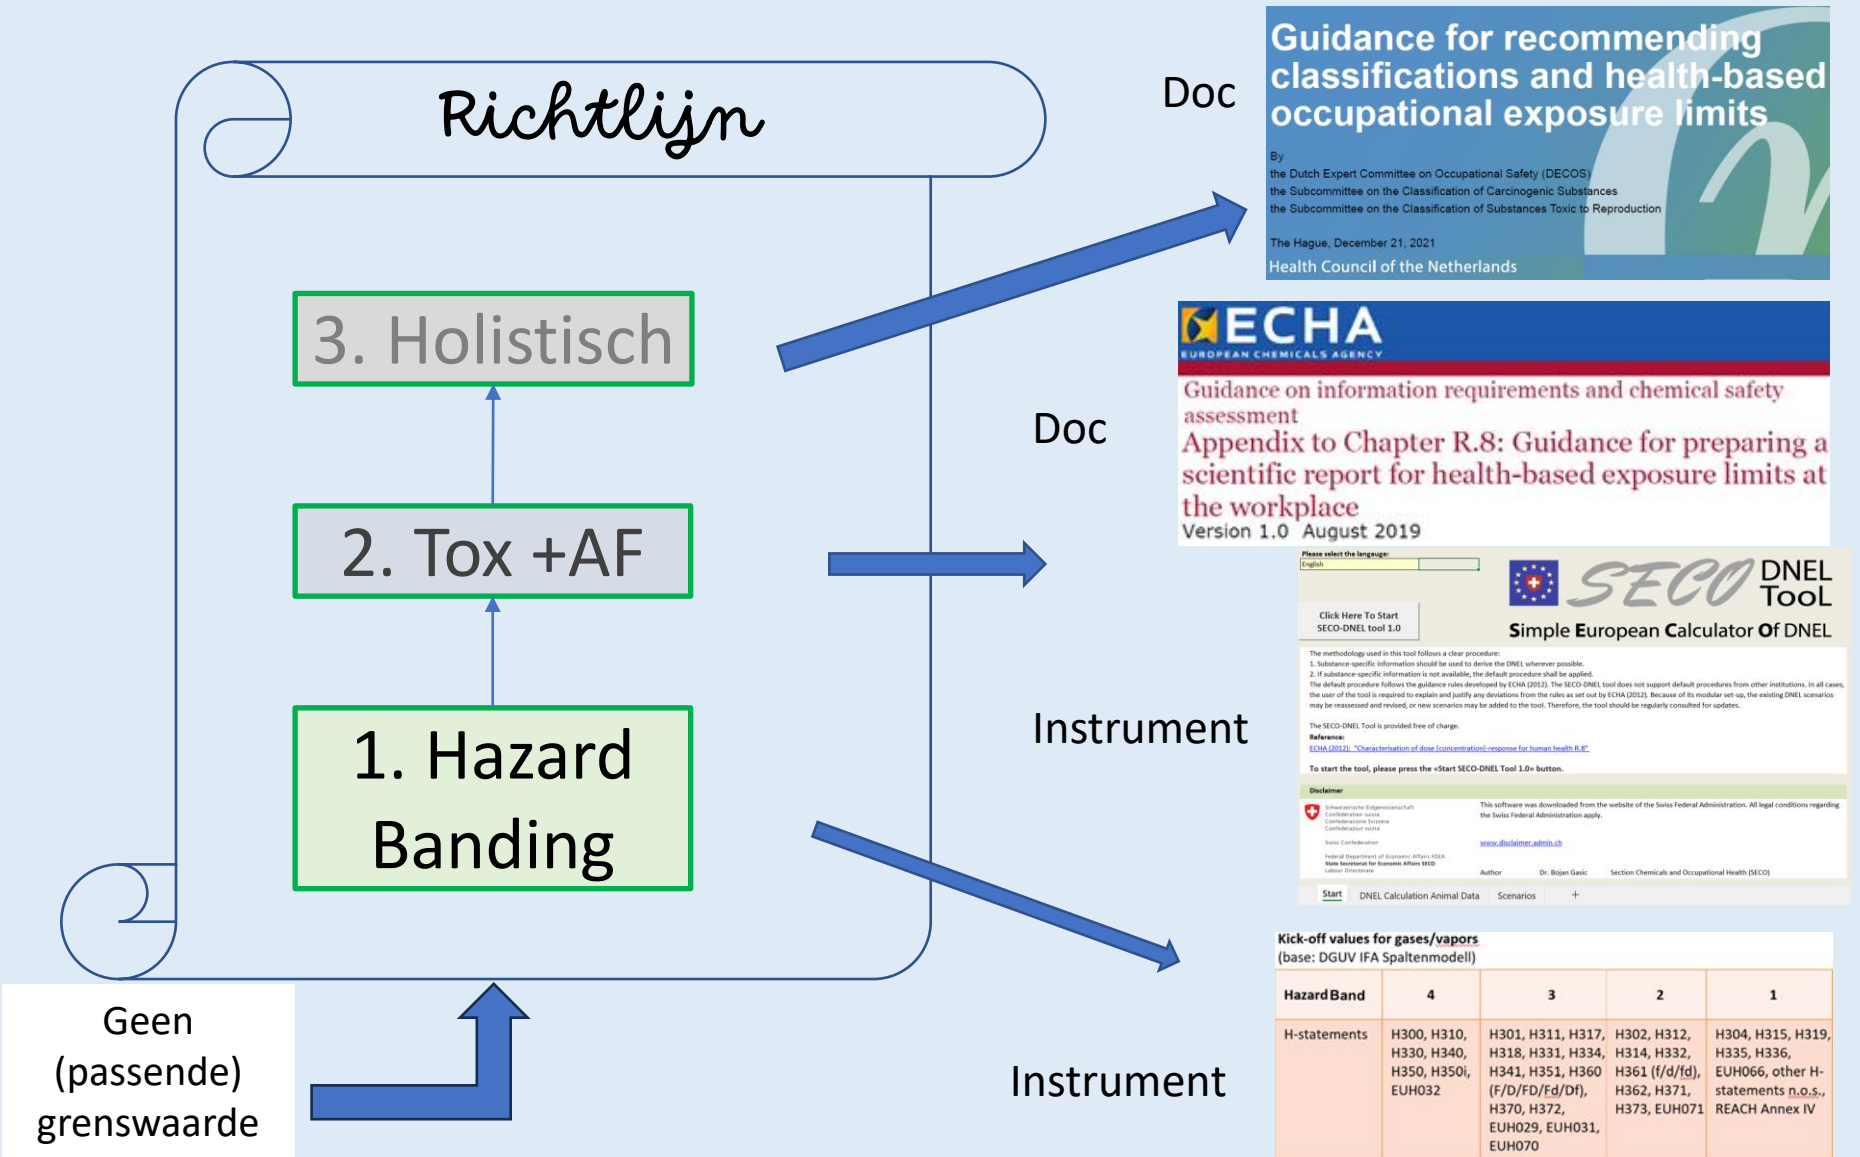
Richtlijn

3. Holistisch

2. Tox +AF

1. Hazard Banding

Geen (passende) grenswaarde

Doc

Guidance for recommending classifications and health-based occupational exposure limits

By
the Dutch Expert Committee on Occupational Safety (DECOS)
the Subcommittee on the Classification of Carcinogenic Substances
the Subcommittee on the Classification of Substances Toxic to Reproduction

The Hague, December 21, 2021
Health Council of the Netherlands

Doc

ECHA
EUROPEAN CHEMICALS AGENCY

Guidance on information requirements and chemical safety assessment
Appendix to Chapter R.8: Guidance for preparing a scientific report for health-based exposure limits at the workplace
Version 1.0 August 2019

Instrument

Please select the language:
English

Click Here To Start SECO-DNEL tool 1.0

SECO DNEL Tool
Simple European Calculator Of DNEL

The methodology used in this tool follows a clear procedure:
1. Substance-specific information should be used to derive the DNEL wherever possible.
2. If substance-specific information is not available, the default procedure shall be applied.
The default procedure follows the guidance rules developed by ECHA (2012). The SECO-DNEL tool does not support default procedures from other institutions. In all cases, the user of the tool is required to explain and justify any deviations from the rules as set out by ECHA (2012). Because of its modular set-up, the existing DNEL scenarios may be reassessed and revised, or new scenarios may be added to the tool. Therefore, the tool should be regularly consulted for updates.

The SECO-DNEL Tool is provided free of charge.
Reference:
ECHA (2012): "Characterisation of dose [concentration]-response for human health R.8"

To start the tool, please press the «Start SECO-DNEL Tool 1.0» button.

Disclaimer
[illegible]
This software was downloaded from the website of the Swiss Federal Administration. All legal conditions regarding the Swiss Federal Administration apply.
www.disclaimer.admin.ch
Author Dr. Bojan Gasic Section Chemicals and Occupational Health (SECO)

Start DNEL Calculation Animal Data Scenarios +

Instrument

Kick-off values for gases/vapors
(base: DGUV IFA Spaltenmodell)

| Hazard Band | 4 | 3 | 2 | 1 |
|---|---|---|---|---|
| H-statements | H300, H310, H330, H340, H350, H350i, EUH032 | H301, H311, H317, H318, H331, H334, H341, H351, H360 (F/D/FD/Fd/Df), H370, H372, EUH029, EUH031, EUH070 | H302, H312, H314, H332, H361 (f/d/fd), H362, H371, H373, EUH071 | H304, H315, H319, H335, H336, EUH066, other H-statements n.o.s., REACH Annex IV |